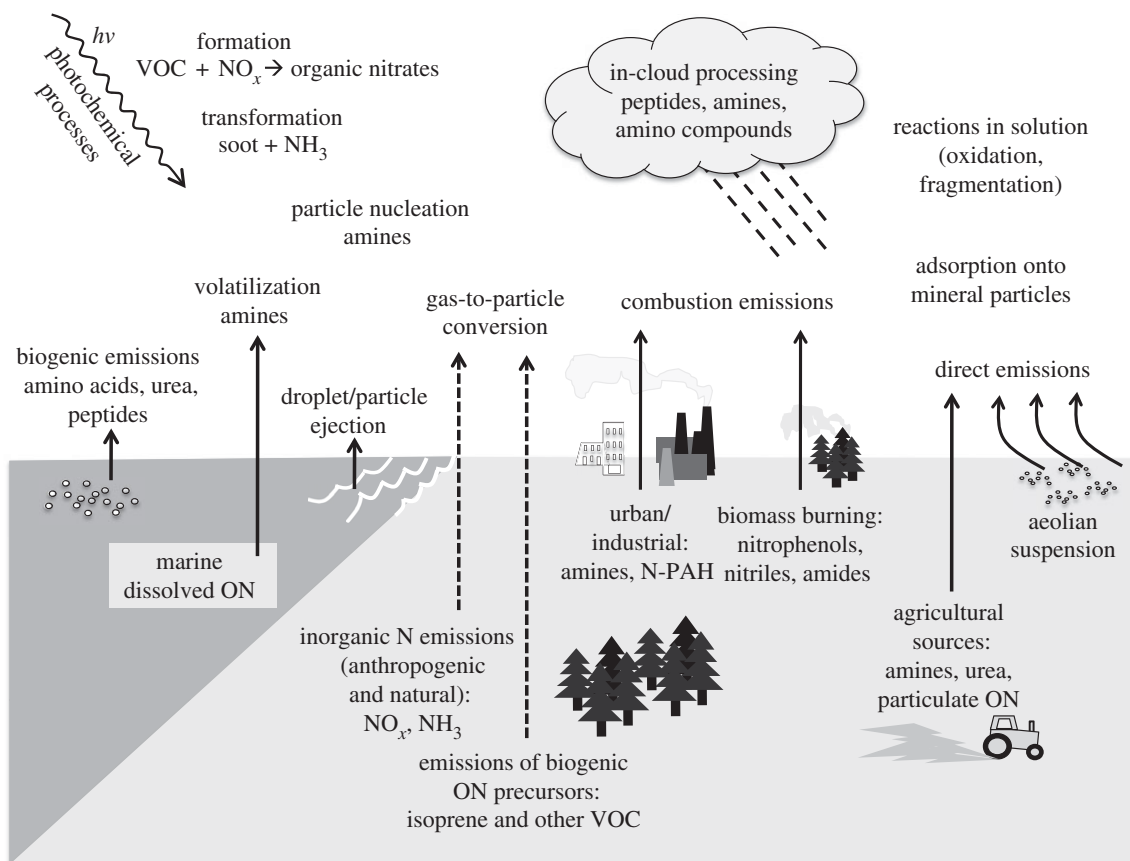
$h\nu$

photochemical processes

formation
VOC + $NO_x$ → organic nitrates

transformation
soot + $NH_3$

in-cloud processing
peptides, amines,
amino compounds

reactions in solution
(oxidation,
fragmentation)

particle nucleation
amines

adsorption onto
mineral particles

volatilization
amines

gas-to-particle
conversion

combustion emissions

biogenic emissions
amino acids, urea,
peptides

droplet/particle
ejection

direct emissions

marine
dissolved ON

urban/
industrial:
amines, N-PAH

biomass burning:
nitrophenols,
nitriles, amides

aeolian
suspension

inorganic N emissions
(anthropogenic
and natural):
$NO_x$, $NH_3$

agricultural
sources:
amines, urea,
particulate ON

emissions of biogenic
ON precursors:
isoprene and other VOC